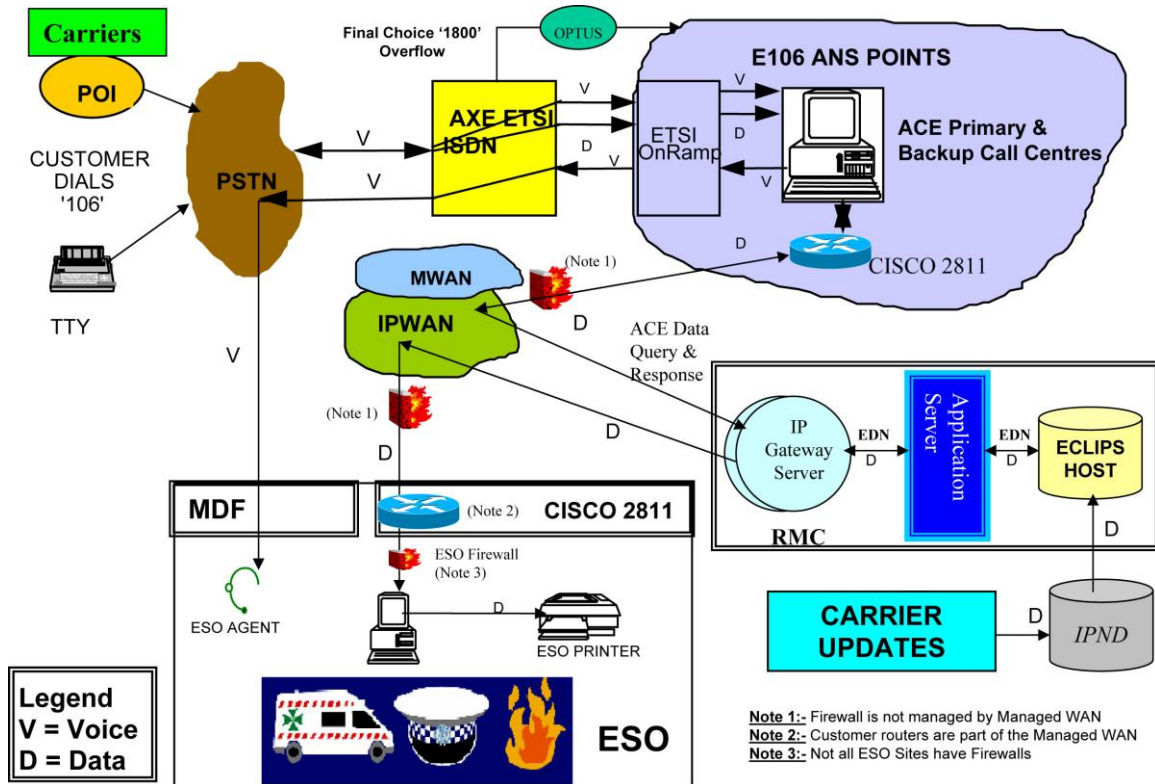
Carriers

POI

CUSTOMER DIALS '106'

TTY

PSTN

Final Choice '1800' Overflow

OPTUS

E106 ANS POINTS

AXE ETSI ISDN

V

V

V

D

V

ETSI OnRamp

V

D

V

ACE Primary & Backup Call Centres

D

CISCO 2811

MWAN

(Note 1)

IPWAN

D

ACE Data Query & Response

V

(Note 1)

D

D

IP Gateway Server

EDN

D

Application Server

EDN

D

ECLIPS HOST

RMC

D

MDF

(Note 2)

CISCO 2811

ESO Firewall (Note 3)

D

ESO AGENT

ESO PRINTER

CARRIER UPDATES

D

IPND

Legend
V = Voice
D = Data

ESO

Note 1:- Firewall is not managed by Managed WAN
Note 2:- Customer routers are part of the Managed WAN
Note 3:- Not all ESO Sites have Firewalls